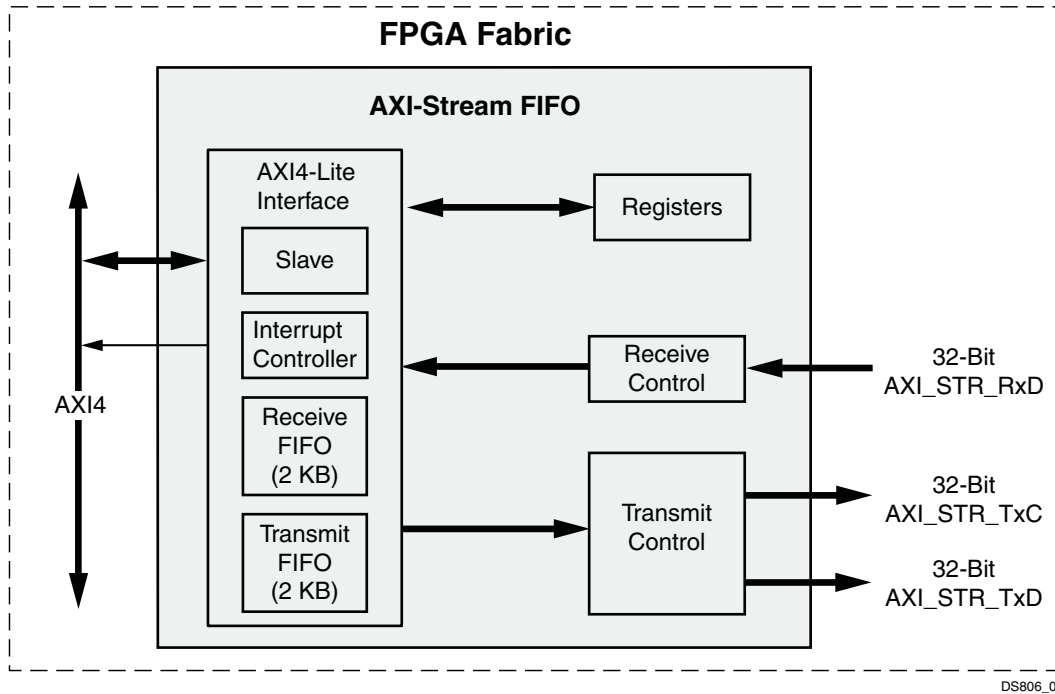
FPGA Fabric

AXI-Stream FIFO

AXI4-Lite Interface

Slave

Interrupt Controller

Receive FIFO (2 KB)

Transmit FIFO (2 KB)

Registers

Receive Control

Transmit Control

AXI4

32-Bit AXI_STR_RxD

32-Bit AXI_STR_TxC

32-Bit AXI_STR_TxD

DS806_0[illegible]